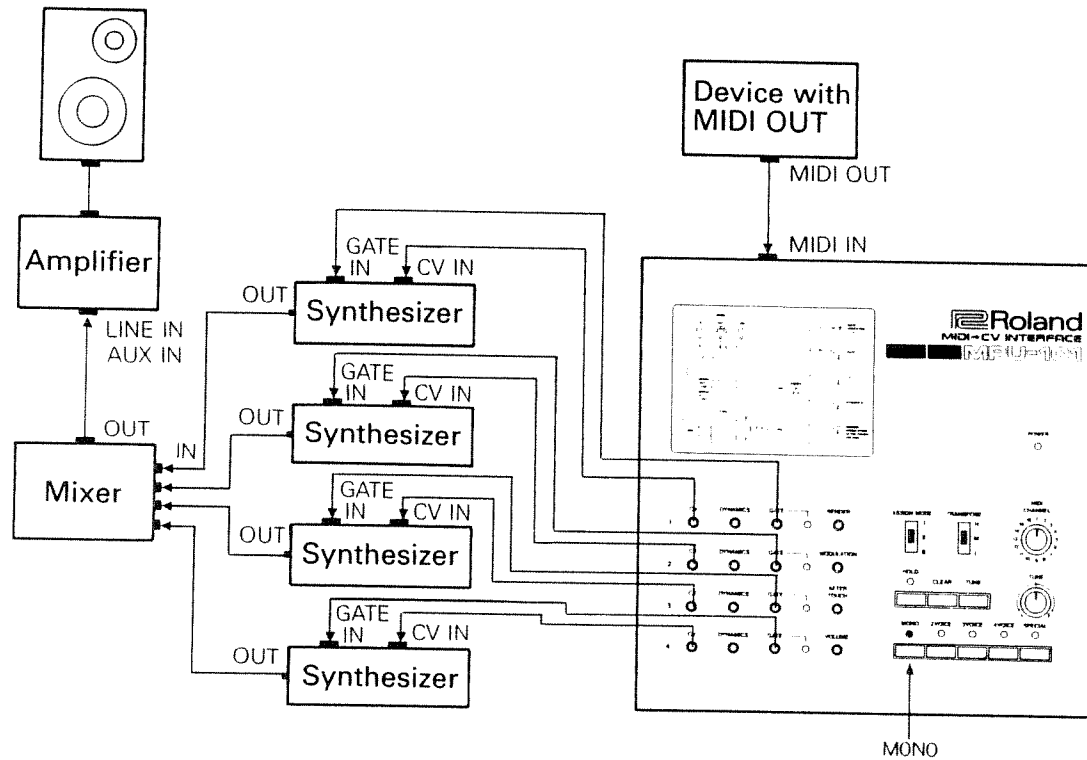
Device with MIDI OUT

MIDI OUT

MIDI IN

Amplifier

LINE IN
AUX IN

OUT

Mixer

IN

GATE IN
CV IN
OUT
Synthesizer

GATE IN
CV IN
OUT
Synthesizer

GATE IN
CV IN
OUT
Synthesizer

GATE IN
CV IN
OUT
Synthesizer

Roland
MIDI→CV INTERFACE
MPU-101

POWER

1 CV DYNAMICS GATE BENDER
2 CV DYNAMICS GATE MODULATION
3 CV DYNAMICS GATE AFTER TOUCH
4 CV DYNAMICS GATE VOLUME

MIDI CHANNEL

HOLD CLEAR TUNE

TUNE

MONO 2 VOICE 3 VOICE 4 VOICE SPECIAL

MONO